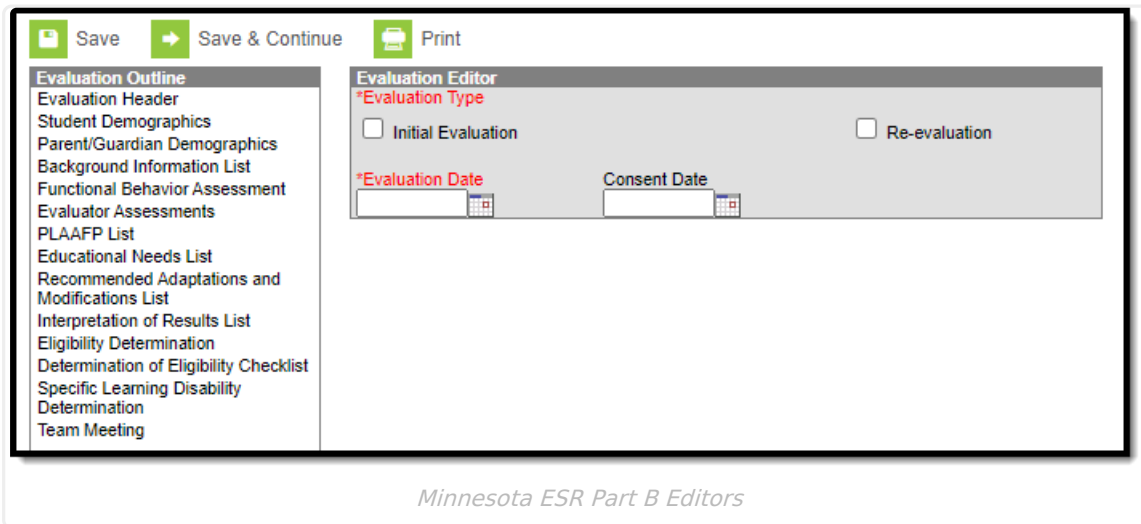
Save Save & Continue Print

Evaluation Outline
Evaluation Header
Student Demographics
Parent/Guardian Demographics
Background Information List
Functional Behavior Assessment
Evaluator Assessments
PLAAFP List
Educational Needs List
Recommended Adaptations and Modifications List
Interpretation of Results List
Eligibility Determination
Determination of Eligibility Checklist
Specific Learning Disability Determination
Team Meeting

Evaluation Editor
*Evaluation Type
Initial Evaluation
Re-evaluation
*Evaluation Date
Consent Date

Minnesota ESR Part B Editors